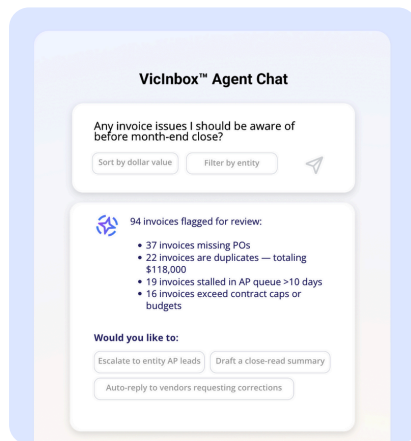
VicInbox™ Agent Chat

Any invoice issues I should be aware of before month-end close?

Sort by dollar value

Filter by entity

94 invoices flagged for review:

- 37 invoices missing POs
- 22 invoices are duplicates — totaling $118,000
- 19 invoices stalled in AP queue >10 days
- 16 invoices exceed contract caps or budgets

Would you like to:

Escalate to entity AP leads

Draft a close-read summary

Auto-reply to vendors requesting corrections